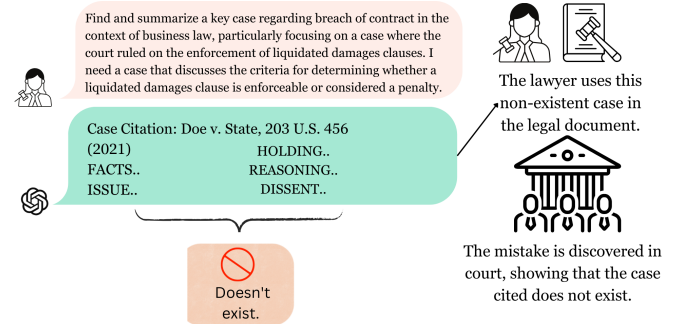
Find and summarize a key case regarding breach of contract in the context of business law, particularly focusing on a case where the court ruled on the enforcement of liquidated damages clauses. I need a case that discusses the criteria for determining whether a liquidated damages clause is enforceable or considered a penalty.

Case Citation: Doe v. State, 203 U.S. 456 (2021)
FACTS..
ISSUE..
HOLDING..
REASONING..
DISSENT..

Doesn't exist.

The lawyer uses this non-existent case in the legal document.

The mistake is discovered in court, showing that the case cited does not exist.